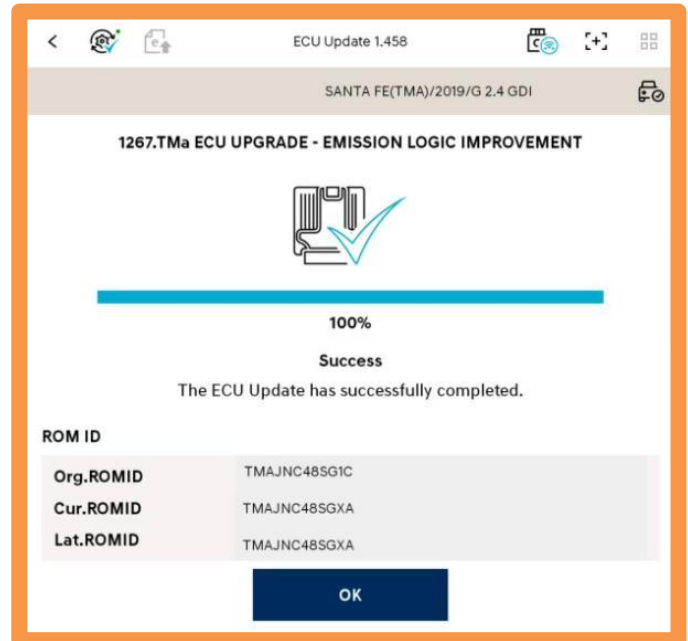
ECU Update 1.458

SANTA FE(TMA)/2019/G 2.4 GDI

1267.TMa ECU UPGRADE - EMISSION LOGIC IMPROVEMENT

100%

Success

The ECU Update has successfully completed.

ROM ID

| Org.ROMID | TMAJNC48SG1C |
|---|---|
| Cur.ROMID | TMAJNC48SGXA |
| Lat.ROMID | TMAJNC48SGXA |

OK